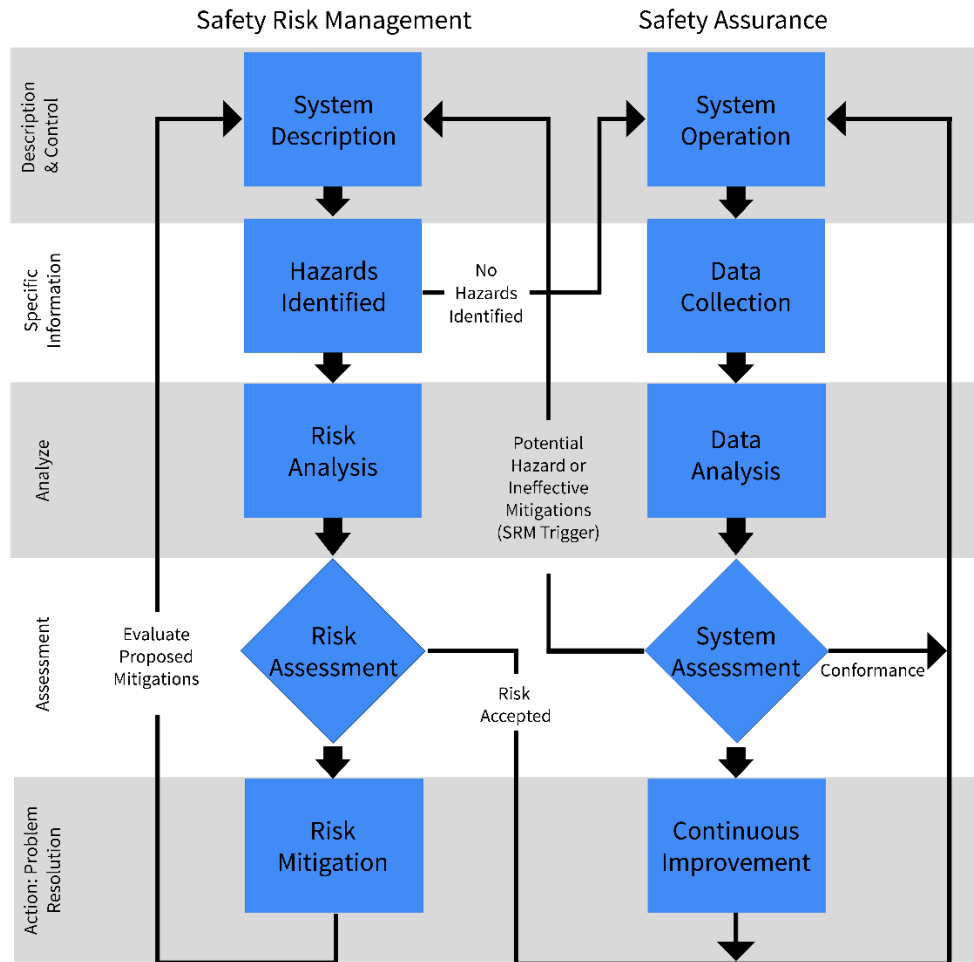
Safety Risk Management

Safety Assurance

Description & Control

Specific Information

Analyze

Assessment

Action: Problem Resolution

System Description

Hazards Identified

Risk Analysis

Risk Assessment

Risk Mitigation

Evaluate Proposed Mitigations

No Hazards Identified

Potential Hazard or Ineffective Mitigations (SRM Trigger)

Risk Accepted

System Operation

Data Collection

Data Analysis

System Assessment

Conformance

Continuous Improvement